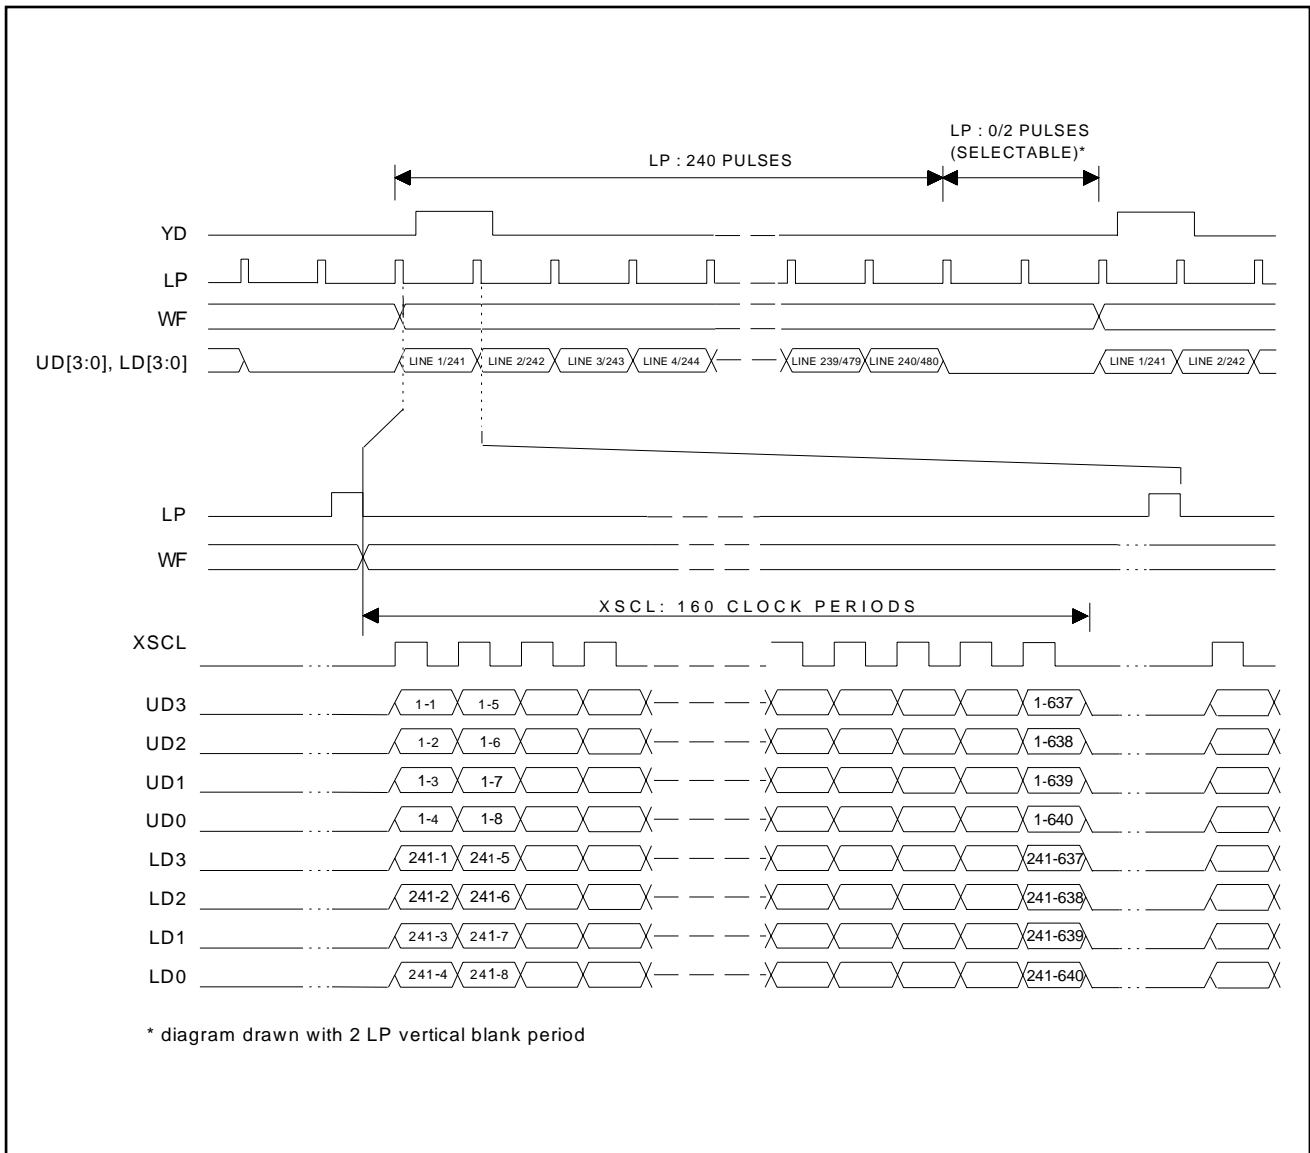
LP : 0/2 PULSES (SELECTABLE)*

LP : 240 PULSES

YD

LP

WF

UD[3:0], LD[3:0]

LINE 1/241 LINE 2/242 LINE 3/243 LINE 4/244 LINE 239/479 LINE 240/480 LINE 1/241 LINE 2/242

LP

WF

XSCL: 160 CLOCK PERIODS

XSCL

UD3 1-1 1-5 1-637

UD2 1-2 1-6 1-638

UD1 1-3 1-7 1-639

UD0 1-4 1-8 1-640

LD3 241-1 241-5 241-637

LD2 241-2 241-6 241-638

LD1 241-3 241-7 241-639

LD0 241-4 241-8 241-640

* diagram drawn with 2 LP vertical blank period